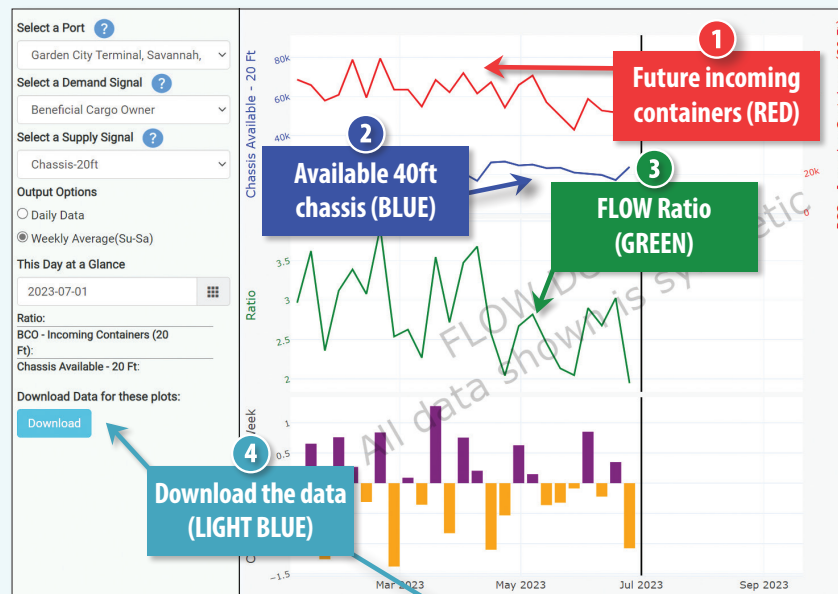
Select a Port ?

Garden City Terminal, Savannah,

Select a Demand Signal ?

Beneficial Cargo Owner

Select a Supply Signal ?

Chassis-20ft

Output Options

Daily Data

Weekly Average(Su-Sa)

This Day at a Glance

2023-07-01

Ratio:

BCO - Incoming Containers (20 Ft):

Chassis Available - 20 Ft:

Download Data for these plots:

Download

1
Future incoming containers (RED)

2
Available 40ft chassis (BLUE)

3
FLOW Ratio (GREEN)

4
Download the data (LIGHT BLUE)

Chassis Available - 20 Ft

80k
60k
40k

20k
0

Ratio

3.5
3
2.5
2

Week

1
0.5
−1.5

Mar 2023
May 2023
Jul 2023
Sep 2023

FLOW Do
All data shown is synthetic